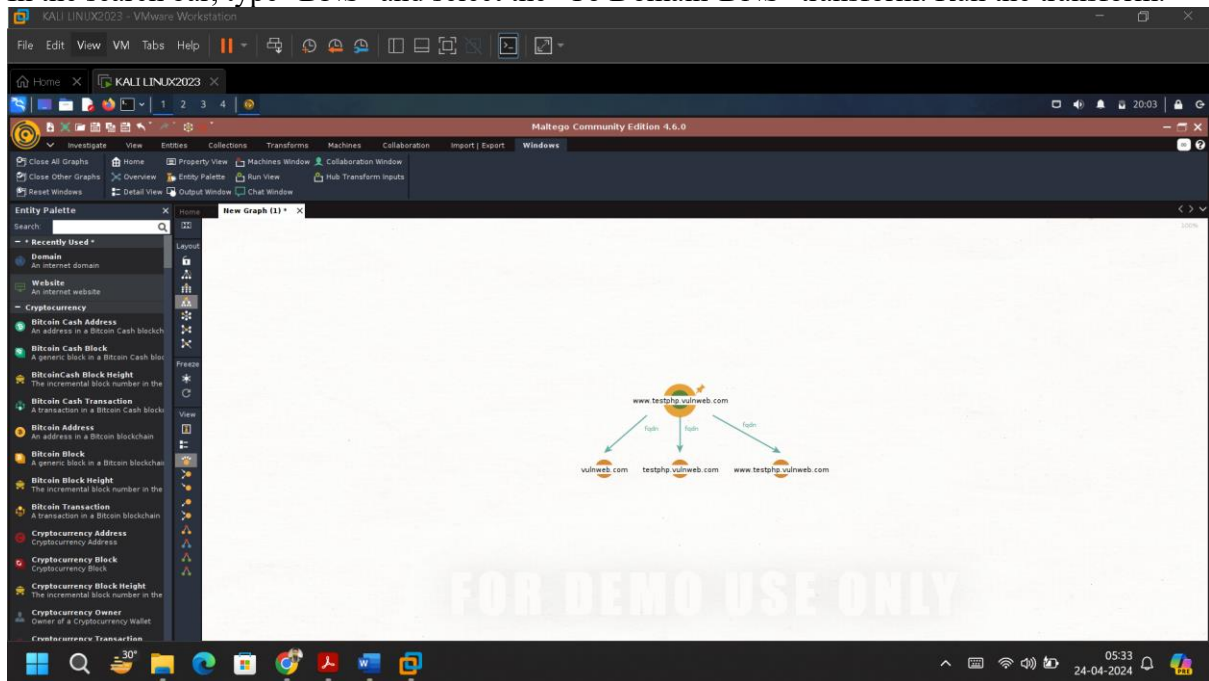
KALI LINUX2023 - VMware Workstation

File Edit View VM Tabs Help

Home × KALI LINUX2023 ×

1 2 3 4

20:03

Maltego Community Edition 4.6.0

Investigate View Entities Collections Transforms Machines Collaboration Import | Export Windows

Close All Graphs Home Property View Machines Window Collaboration Window
Close Other Graphs Overview Entity Palette Run View Hub Transform Inputs
Reset Windows Detail View Output Window Chat Window

Entity Palette ×
Search:
- * Recently Used *
Domain
An internet domain
Website
An internet website
- Cryptocurrency
Bitcoin Cash Address
An address in a Bitcoin Cash blockch
Bitcoin Cash Block
A generic block in a Bitcoin Cash bloc
BitcoinCash Block Height
The incremental block number in the
Bitcoin Cash Transaction
A transaction in a Bitcoin Cash block
Bitcoin Address
An address in a Bitcoin blockchain
Bitcoin Block
A generic block in a Bitcoin blockchai
Bitcoin Block Height
The incremental block number in the
Bitcoin Transaction
A transaction in a Bitcoin blockchain
Cryptocurrency Address
Cryptocurrency Address
Cryptocurrency Block
Cryptocurrency Block
Cryptocurrency Block Height
The incremental block number in the
Cryptocurrency Owner
Owner of a Cryptocurrency Wallet
Cryptocurrency Transaction

Home
Layout
Freeze
View

New Graph (1) * ×

100%

www.testphp.vulnweb.com
fqdn fqdn fqdn
vulnweb.com testphp.vulnweb.com www.testphp.vulnweb.com

FOR DEMO USE ONLY

30°

05:33
24-04-2024